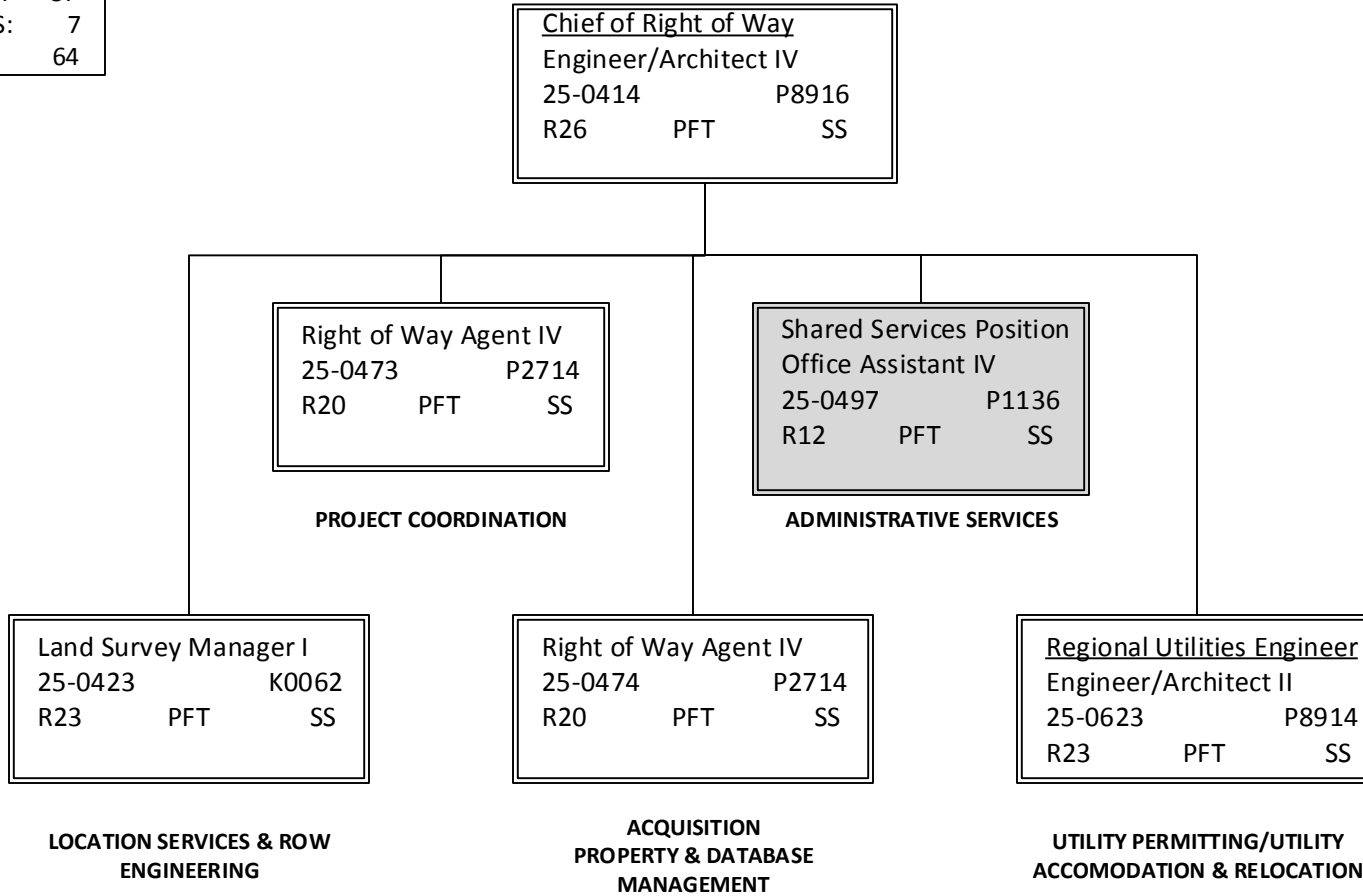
S: 7
64

Chief of Right of Way
Engineer/Architect IV
25-0414 P8916
R26 PFT SS

Right of Way Agent IV
25-0473 P2714
R20 PFT SS

PROJECT COORDINATION

Shared Services Position
Office Assistant IV
25-0497 P1136
R12 PFT SS

ADMINISTRATIVE SERVICES

Land Survey Manager I
25-0423 K0062
R23 PFT SS

LOCATION SERVICES & ROW ENGINEERING

Right of Way Agent IV
25-0474 P2714
R20 PFT SS

ACQUISITION
PROPERTY & DATABASE MANAGEMENT

Regional Utilities Engineer
Engineer/Architect II
25-0623 P8914
R23 PFT SS

UTILITY PERMITTING/UTILITY ACCOMODATION & RELOCATION